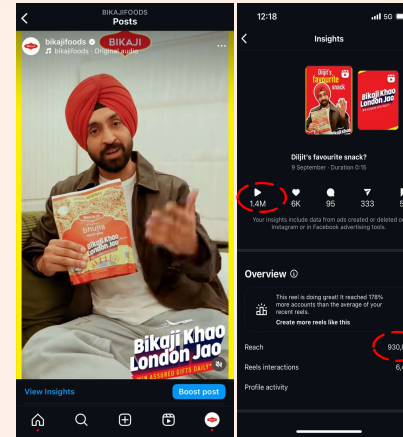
BIKAJIFOODS
Posts

bikajifoods
bikajifoods · Original audio

BIKAJI

bhujia

Bikaji Khao London Jao
WIN ASSURED GIFTS DAILY

View Insights
Boost post

12:18
5G

Insights

Diljit's favourite snack
Bikaji Khao London Jao

Diljit's favourite snack?
9 September · Duration 0:15

1.4M
6K
95
333
5

Your insights include data from ads created or deleted on Instagram or in Facebook advertising tools.

Overview

This reel is doing great! It reached 178% more accounts than the average of your recent reels.
Create more reels like this

Reach
930,

Reels interactions
6,

Profile activity